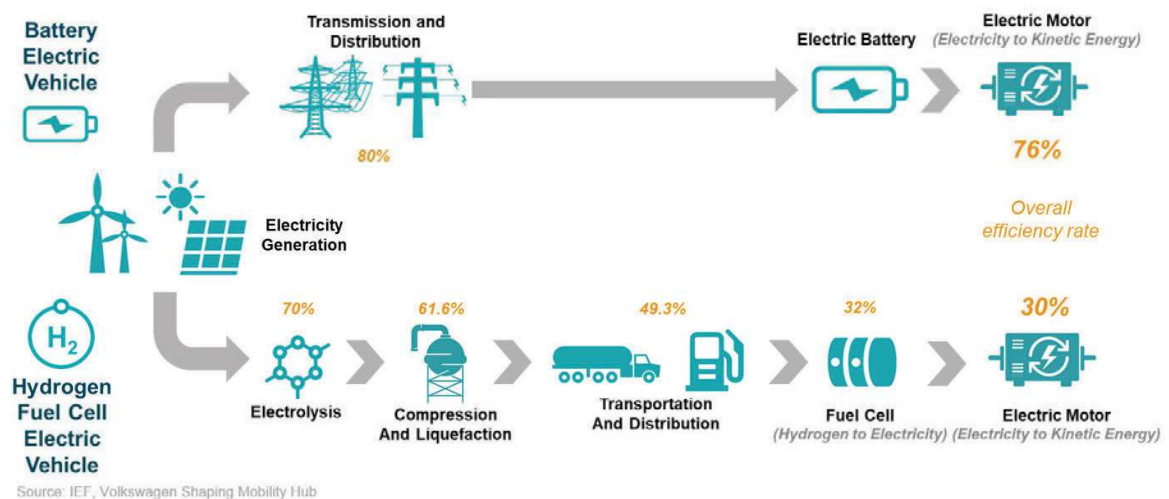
Battery Electric Vehicle

Transmission and Distribution

80%

Electric Battery

Electric Motor
(Electricity to Kinetic Energy)

76%

Overall efficiency rate

Electricity Generation

$H_2$

Hydrogen Fuel Cell Electric Vehicle

70%

Electrolysis

61.6%

Compression And Liquefaction

49.3%

Transportation And Distribution

32%

Fuel Cell
(Hydrogen to Electricity)

30%

Electric Motor
(Electricity to Kinetic Energy)

Source: IEF, Volkswagen Shaping Mobility Hub